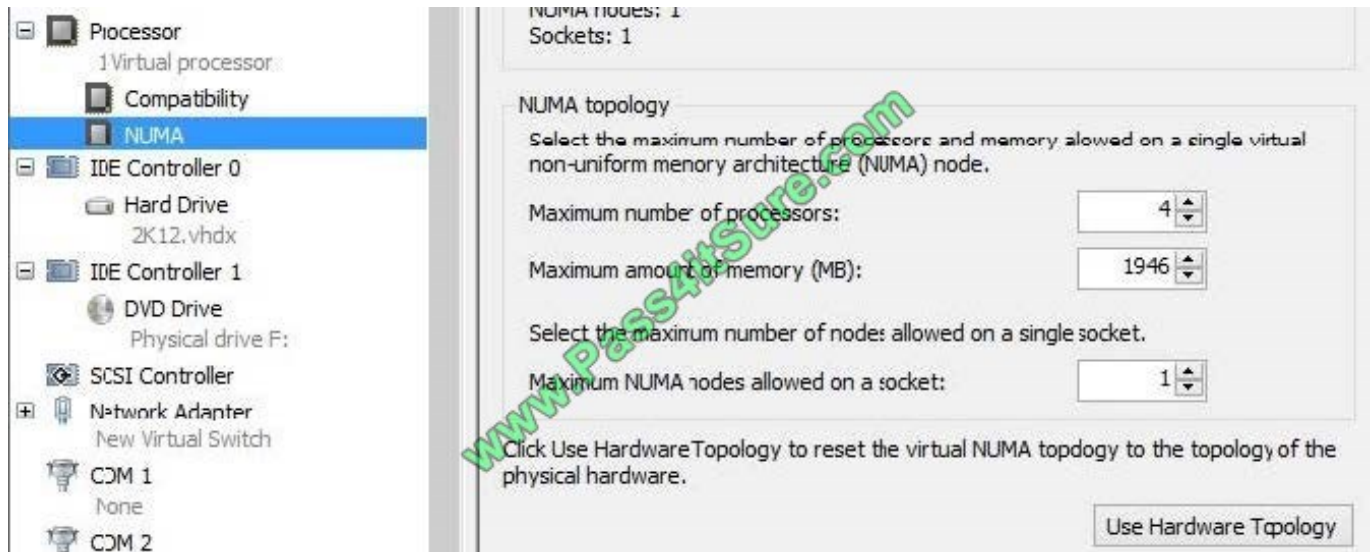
Processor
1 Virtual processor
Compatibility
NUMA
IDE Controller 0
Hard Drive
2K12.vhdx
IDE Controller 1
DVD Drive
Physical drive F:
SCSI Controller
Network Adapter
New Virtual Switch
COM 1
None
COM 2

NUMA nodes: 1
Sockets: 1

NUMA topology
Select the maximum number of processors and memory allowed on a single virtual non-uniform memory architecture (NUMA) node.
Maximum number of processors: 4
Maximum amount of memory (MB): 1946
Select the maximum number of nodes allowed on a single socket.
Maximum NUMA nodes allowed on a socket: 1

Click Use Hardware Topology to reset the virtual NUMA topdogy to the topology of the physical hardware.

Use Hardware Tcpology

www.Pass4itSure.com